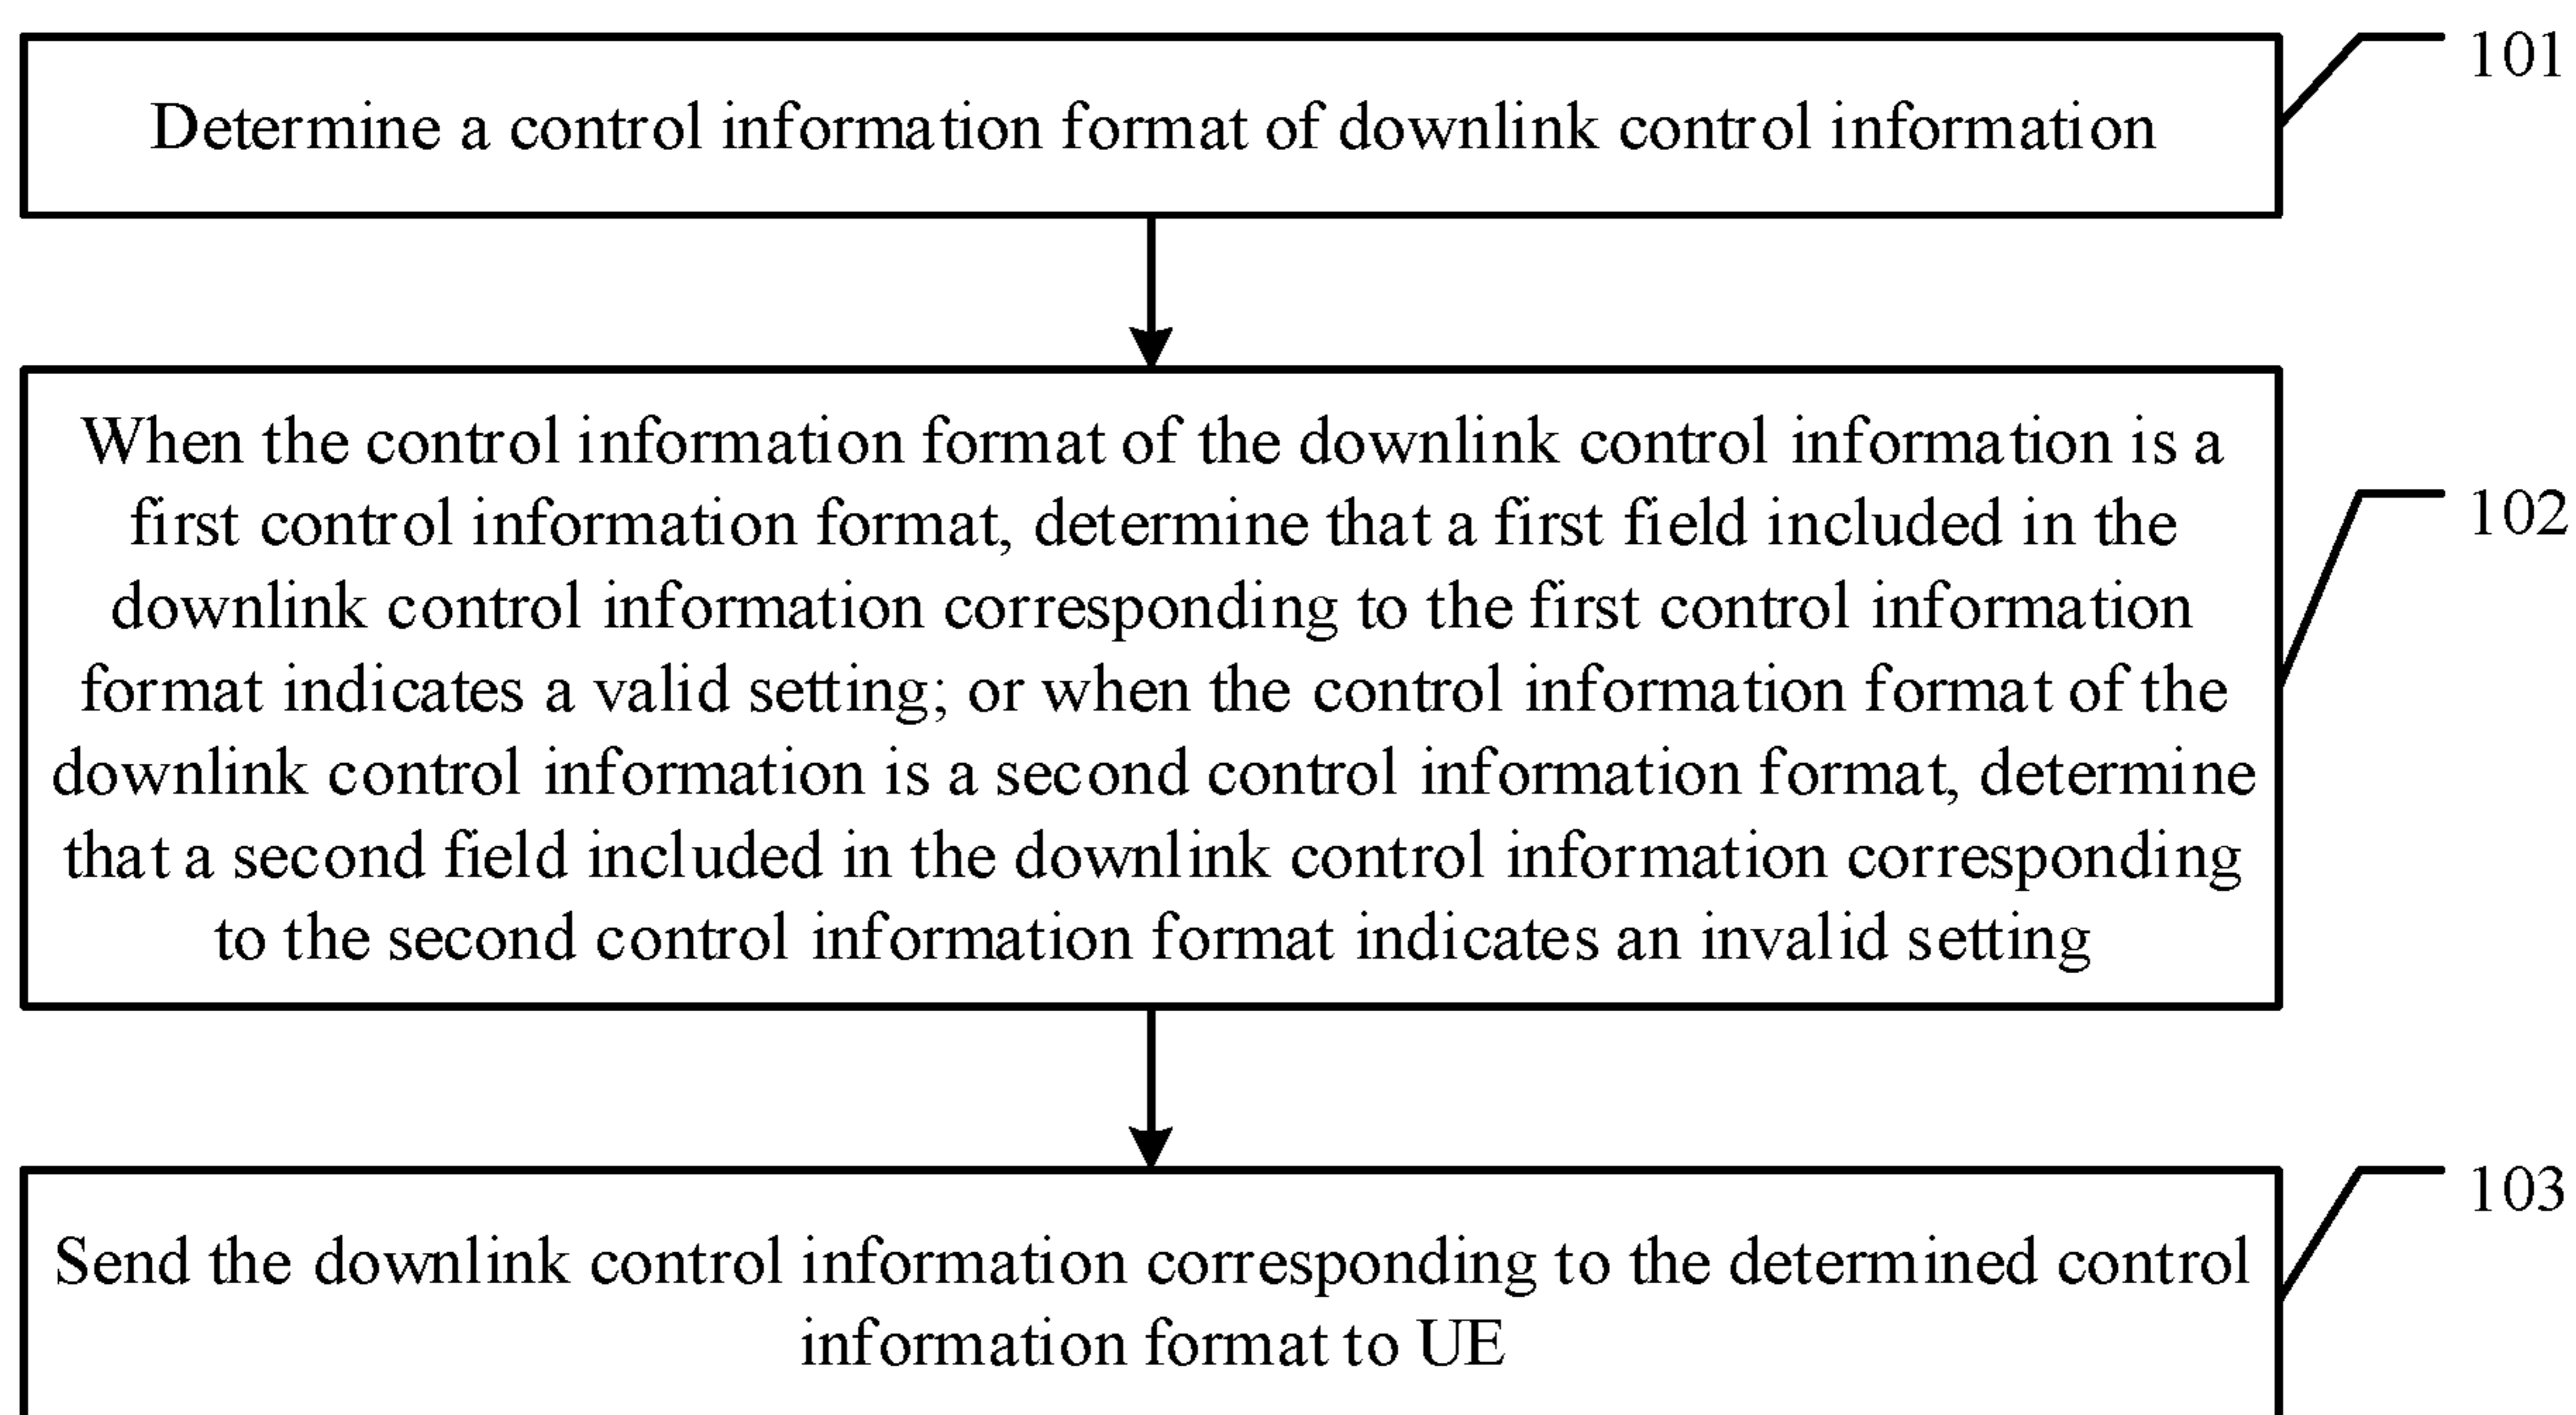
Determine a control information format of downlink control information

101

When the control information format of the downlink control information is a first control information format, determine that a first field included in the downlink control information corresponding to the first control information format indicates a valid setting; or when the control information format of the downlink control information is a second control information format, determine that a second field included in the downlink control information corresponding to the second control information format indicates an invalid setting

102

Send the downlink control information corresponding to the determined control information format to UE

103